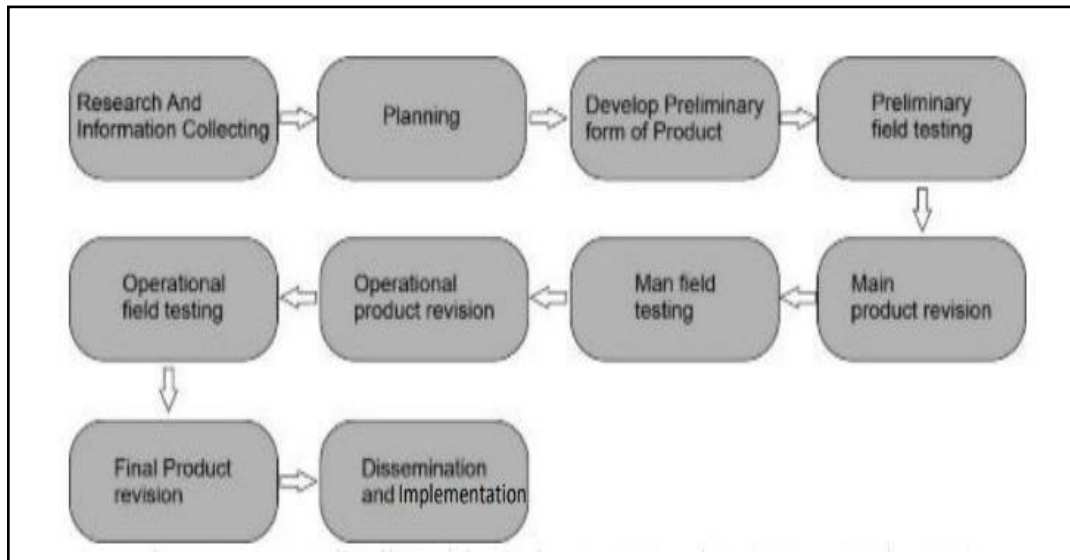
Research And Information Collecting

Planning

Develop Preliminary form of Product

Preliminary field testing

Main product revision

Man field testing

Operational product revision

Operational field testing

Final Product revision

Dissemination and Implementation